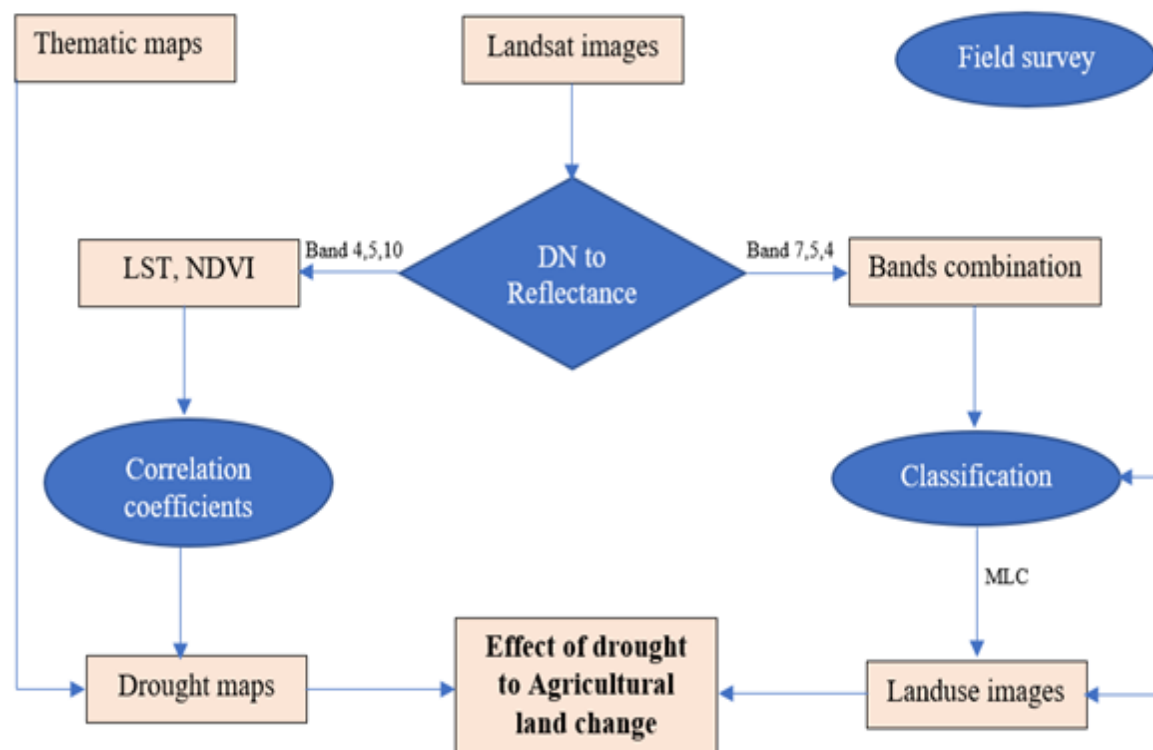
Thematic maps

Landsat images

Field survey

Band 4,5,10

LST, NDVI

DN to Reflectance

Band 7,5,4

Bands combination

Correlation coefficients

Classification

MLC

Drought maps

Effect of drought to Agricultural land change

Landuse images